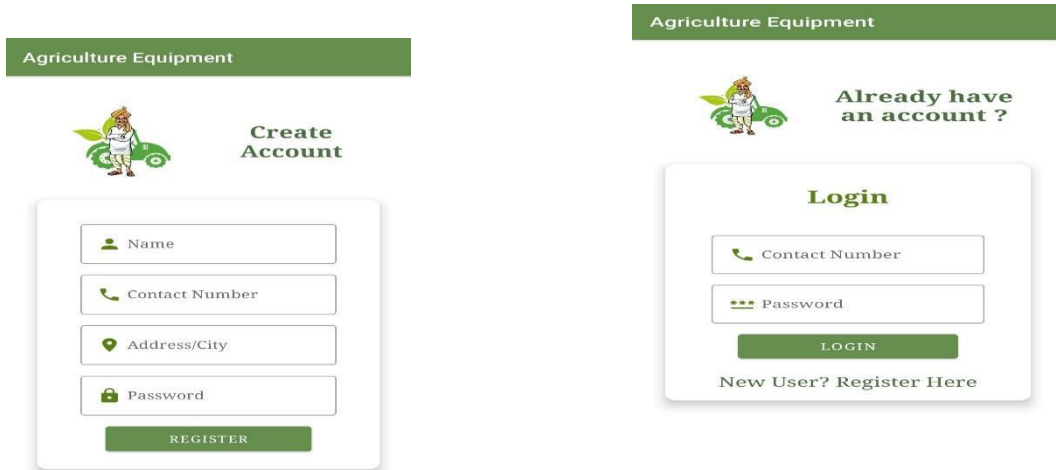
Agriculture Equipment

Create Account

Name

Contact Number

Address/City

Password

REGISTER

Agriculture Equipment

Already have an account ?

Login

Contact Number

Password

LOGIN

New User? Register Here